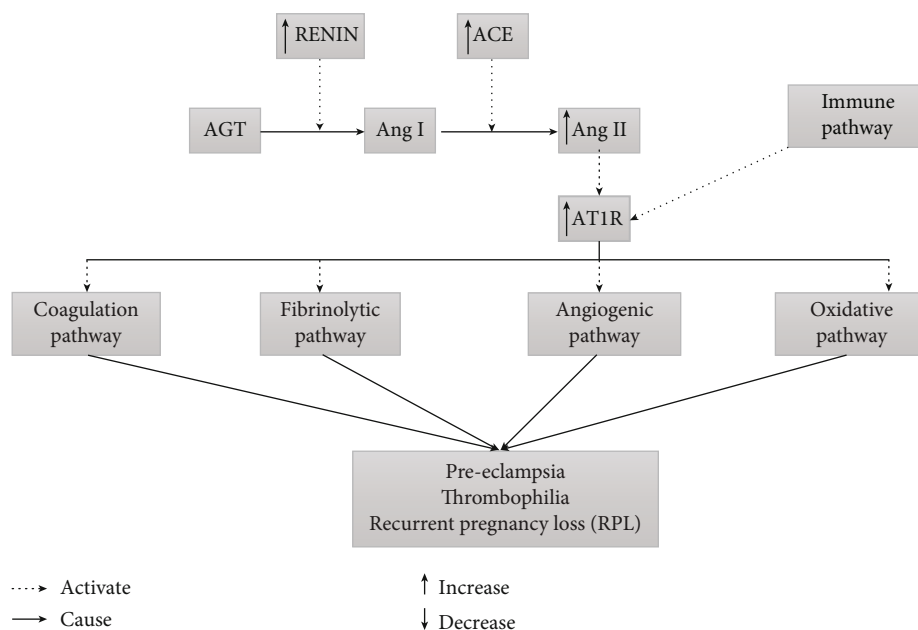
↑RENIN

↑ACE

AGT

Ang I

↑Ang II

Immune pathway

↑AT1R

Coagulation pathway

Fibrinolytic pathway

Angiogenic pathway

Oxidative pathway

Pre-eclampsia
Thrombophilia
Recurrent pregnancy loss (RPL)

Activate

Cause

↑ Increase

↓ Decrease